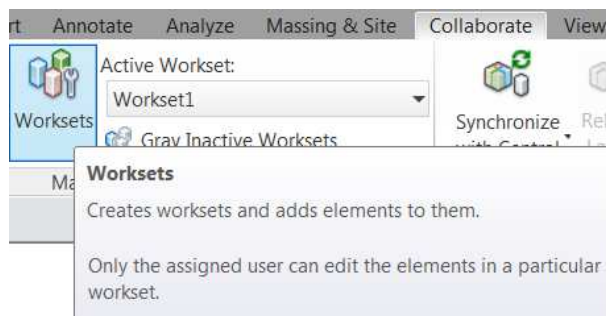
rt Annotate Analyze Massing & Site Collaborate View

Worksets

Active Workset:

Workset1

Gray Inactive Worksets

Synchronize with Central

Rel

Ma

Worksets

Creates worksets and adds elements to them.

Only the assigned user can edit the elements in a particular workset.